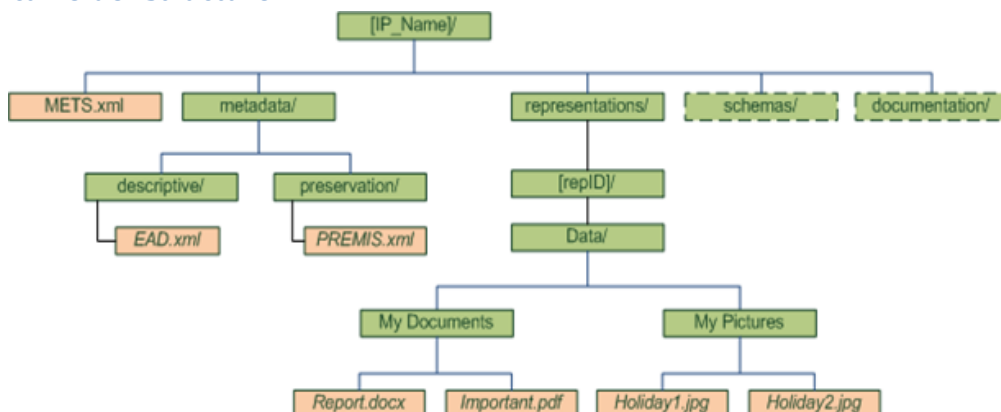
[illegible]

[IP_Name]/

METS.xml

metadata/

representations/

schemas/

documentation/

descriptive/

preservation/

[repID]/

EAD.xml

PREMIS.xml

Data/

My Documents

My Pictures

Report.docx

Important.pdf

Holiday1.jpg

Holiday2.jpg